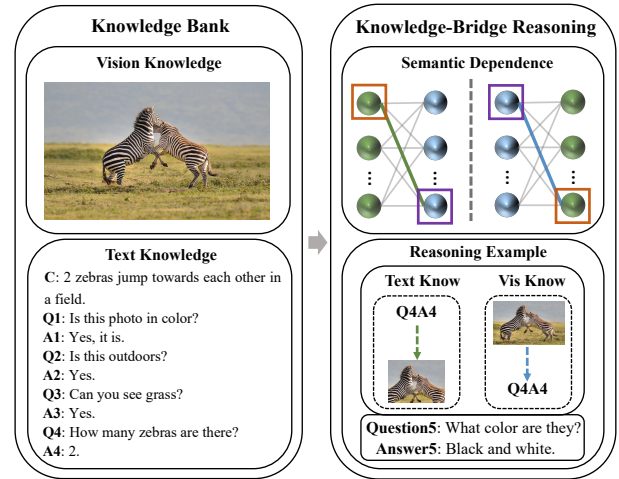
Knowledge Bank

Vision Knowledge

Text Knowledge

C: 2 zebras jump towards each other in a field.
Q1: Is this photo in color?
A1: Yes, it is.
Q2: Is this outdoors?
A2: Yes.
Q3: Can you see grass?
A3: Yes.
Q4: How many zebras are there?
A4: 2.

Knowledge-Bridge Reasoning

Semantic Dependence

Reasoning Example

Text Know

Q4A4

Vis Know

Q4A4

Question5: What color are they?
Answer5: Black and white.